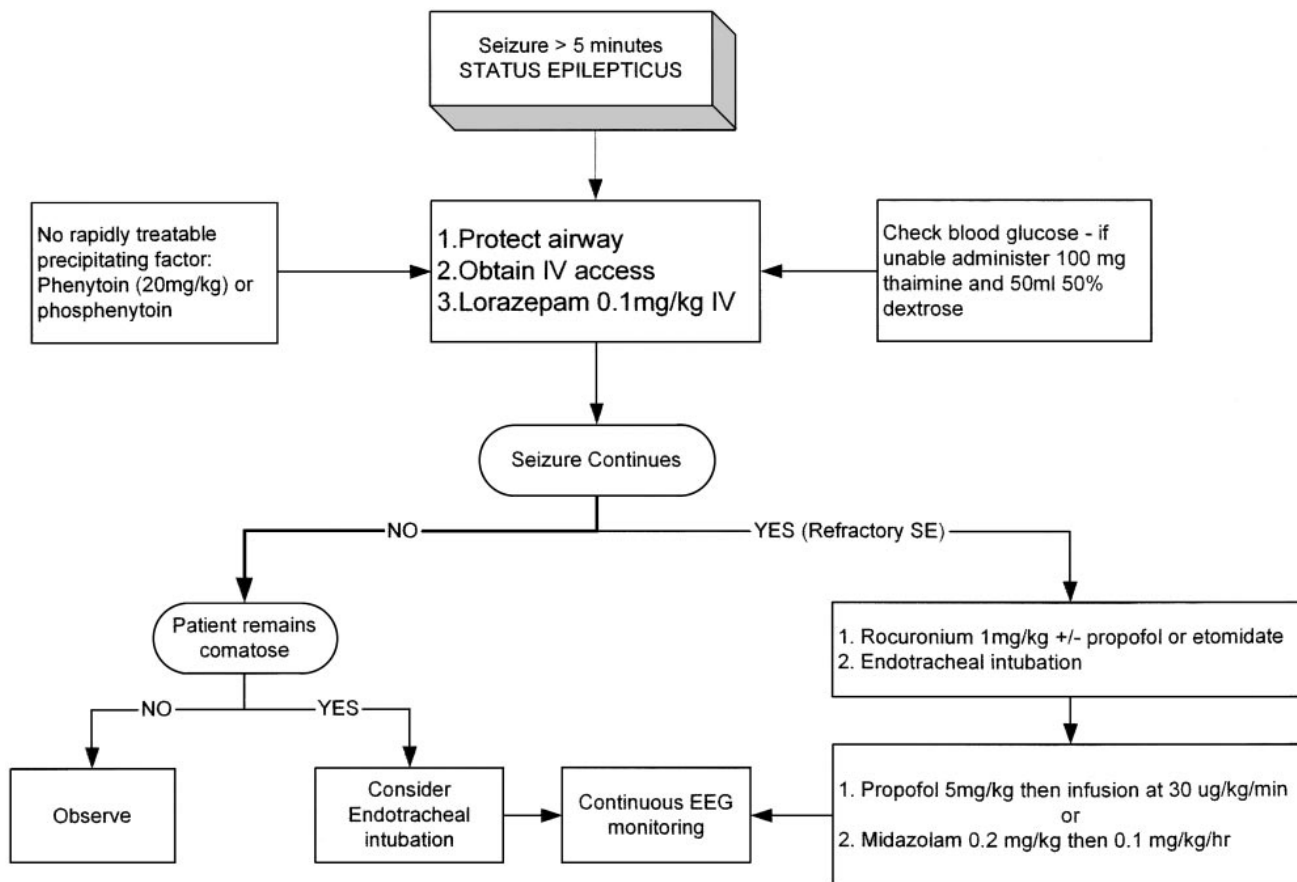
Seizure > 5 minutes
STATUS EPILEPTICUS

No rapidly treatable precipitating factor: Phenytoin (20mg/kg) or phosphenytoin

1.Protect airway
2.Obtain IV access
3.Lorazepam 0.1mg/kg IV

Check blood glucose - if unable administer 100 mg thaimine and 50ml 50% dextrose

Seizure Continues

NO

YES (Refractory SE)

Patient remains comatose

NO

YES

Observe

Consider Endotracheal intubation

Continuous EEG monitoring

1. Rocuronium 1mg/kg +/- propofol or etomidate
2. Endotracheal intubation

1. Propofol 5mg/kg then infusion at 30 ug/kg/min
or
2. Midazolam 0.2 mg/kg then 0.1 mg/kg/hr